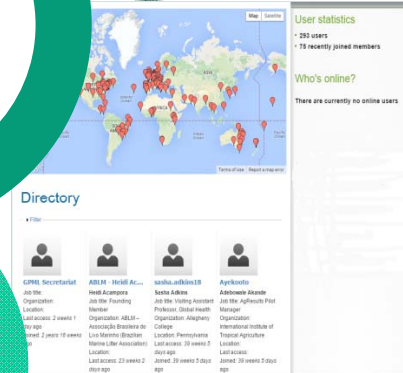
Map Satellite

AFRICA

Terms of Use Report a map error

User statistics
• 293 users
• 75 recently joined members

Who's online?
There are currently no online users

Directory

▸ Filter

GPML Secretariat
Job title:
Organization:
Location:
Last access: 2 weeks 1 day ago
Joined: 2 years 10 weeks ago

ABLM - Heidi Ac...
Heidi Acampora
Job title: Founding Member
Organization: ABLM – Associação Brasileira do Lixo Marinho (Brazilian Marine Litter Association)
Location:
Last access: 23 weeks 2 days ago

sasha.adkins18
Sasha Adkins
Job title: Visiting Assistant Professor, Global Health
Organization: Allegheny College
Location: Pennsylvania
Last access: 39 weeks 5 days ago
Joined: 39 weeks 5 days ago

Ayekooto
Adebowale Akande
Job title: AgResults Pilot Manager
Organization: International Institute of Tropical Agriculture
Location:
Last access:
Joined: 39 weeks 5 days ago